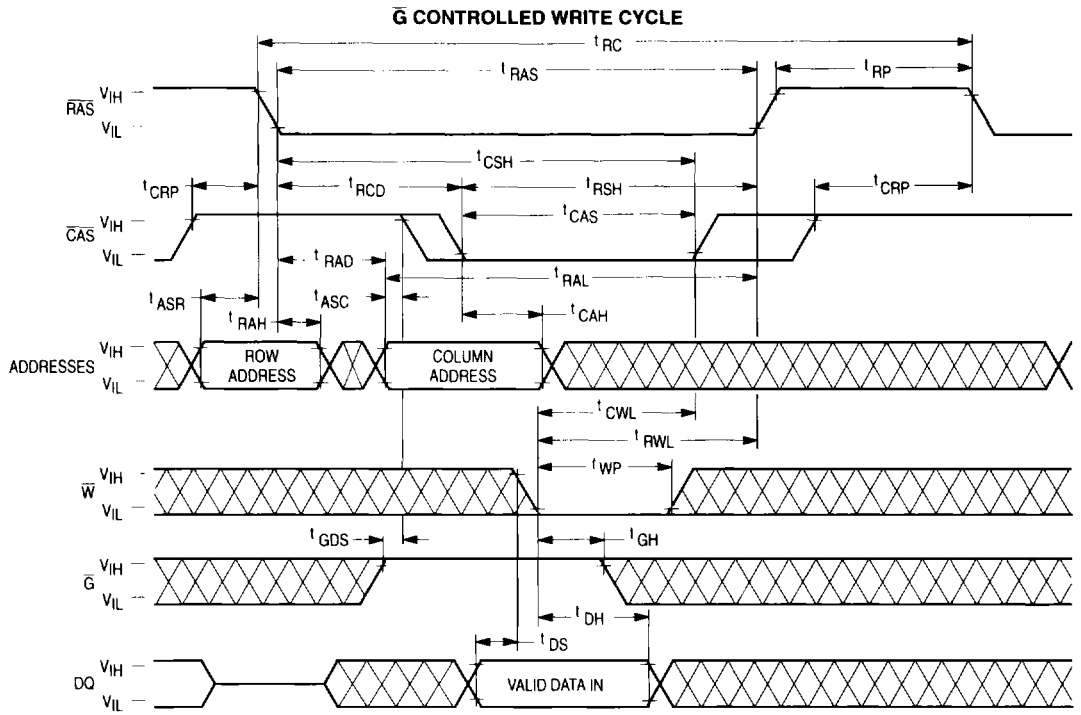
$\overline{G}$ CONTROLLED WRITE CYCLE

$t_{RC}$
$t_{RAS}$
$t_{RP}$
$\overline{RAS}$ $V_{IH}$
$V_{IL}$
$t_{CSH}$
$t_{CRP}$
$t_{RCD}$
$t_{RSH}$
$t_{CRP}$
$t_{CAS}$
$\overline{CAS}$ $V_{IH}$
$V_{IL}$
$t_{RAD}$
$t_{RAL}$
$t_{ASR}$
$t_{ASC}$
$t_{RAH}$
$t_{CAH}$
ADDRESSES $V_{IH}$
$V_{IL}$
ROW ADDRESS
COLUMN ADDRESS
$t_{CWL}$
$t_{RWL}$
$t_{WP}$
$\overline{W}$ $V_{IH}$
$V_{IL}$
$t_{GDS}$
$t_{GH}$
$\overline{G}$ $V_{IH}$
$V_{IL}$
$t_{DH}$
$t_{DS}$
DQ $V_{IH}$
$V_{IL}$
VALID DATA IN